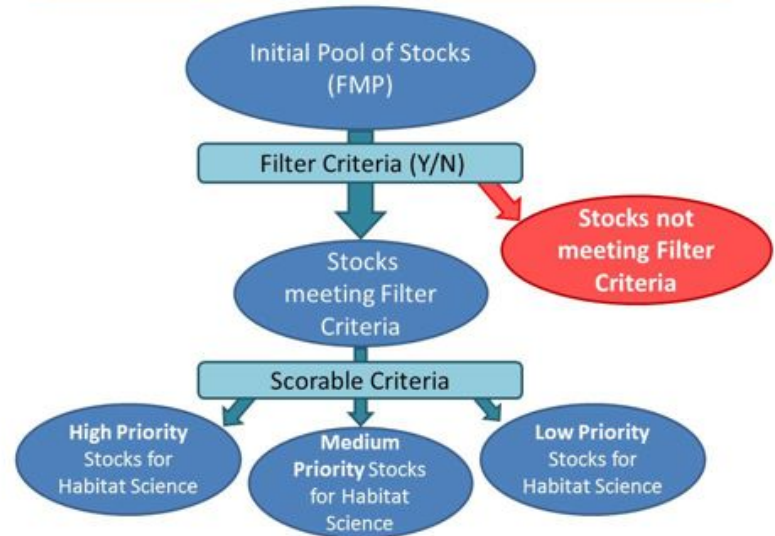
Initial Pool of Stocks (FMP)

Filter Criteria (Y/N)

Stocks not meeting Filter Criteria

Stocks meeting Filter Criteria

Scorable Criteria

High Priority Stocks for Habitat Science

Medium Priority Stocks for Habitat Science

Low Priority Stocks for Habitat Science